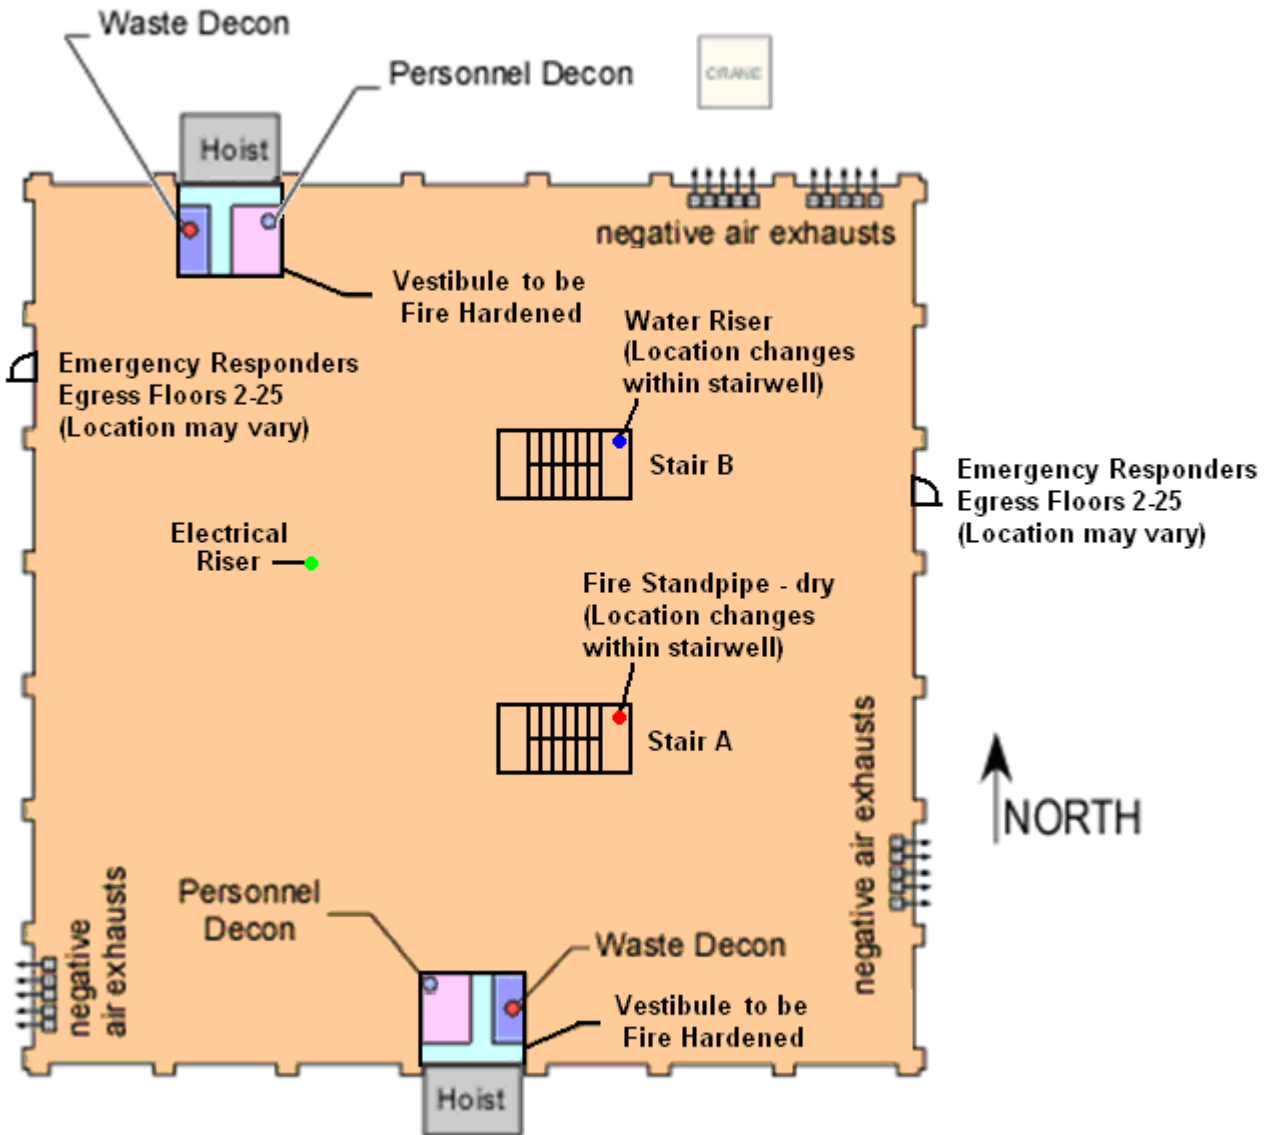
Waste Decon

Personnel Decon

CRANE

Hoist

negative air exhausts

Vestibule to be Fire Hardened

Water Riser (Location changes within stairwell)

Emergency Responders Egress Floors 2-25 (Location may vary)

Stair B

Emergency Responders Egress Floors 2-25 (Location may vary)

Electrical Riser

Fire Standpipe - dry (Location changes within stairwell)

Stair A

negative air exhausts

NORTH

Personnel Decon

Waste Decon

Vestibule to be Fire Hardened

negative air exhausts

Hoist